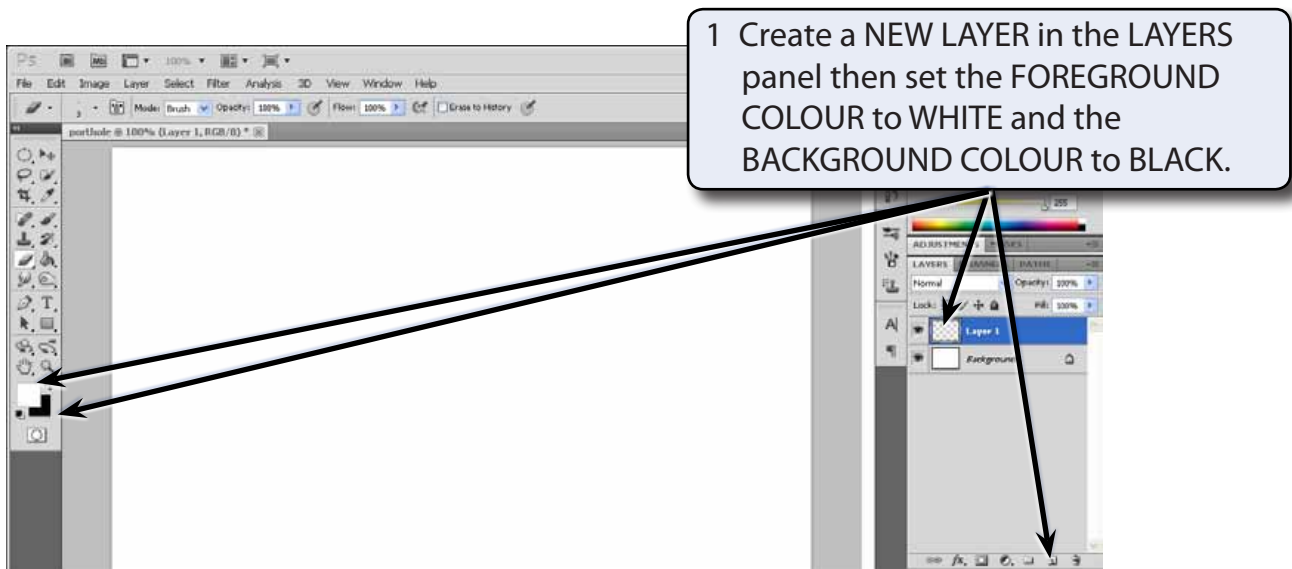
1 Create a NEW LAYER in the LAYERS panel then set the FOREGROUND COLOUR to WHITE and the BACKGROUND COLOUR to BLACK.

Ps 100%

File Edit Image Layer Select Filter Analysis 3D View Window Help

Mode: Brush Opacity: 100% Flow: 100% Erase to History

porthole @ 100% (Layer 1, RGB/8) *

255

ADJUSTMENTS MASKS

LAYERS CHANNELS PATHS

Normal Opacity: 100%

Lock: Fill: 100%

Layer 1

Background